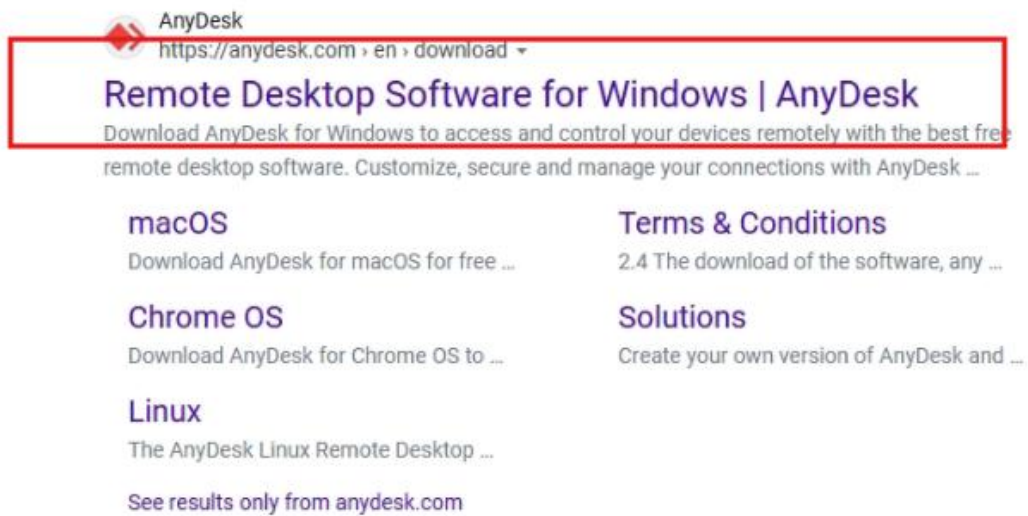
AnyDesk
https://anydesk.com › en › download

Remote Desktop Software for Windows | AnyDesk

Download AnyDesk for Windows to access and control your devices remotely with the best free remote desktop software. Customize, secure and manage your connections with AnyDesk ...

macOS
Download AnyDesk for macOS for free ...

Chrome OS
Download AnyDesk for Chrome OS to ...

Linux
The AnyDesk Linux Remote Desktop ...

Terms & Conditions
2.4 The download of the software, any ...

Solutions
Create your own version of AnyDesk and ...

See results only from anydesk.com